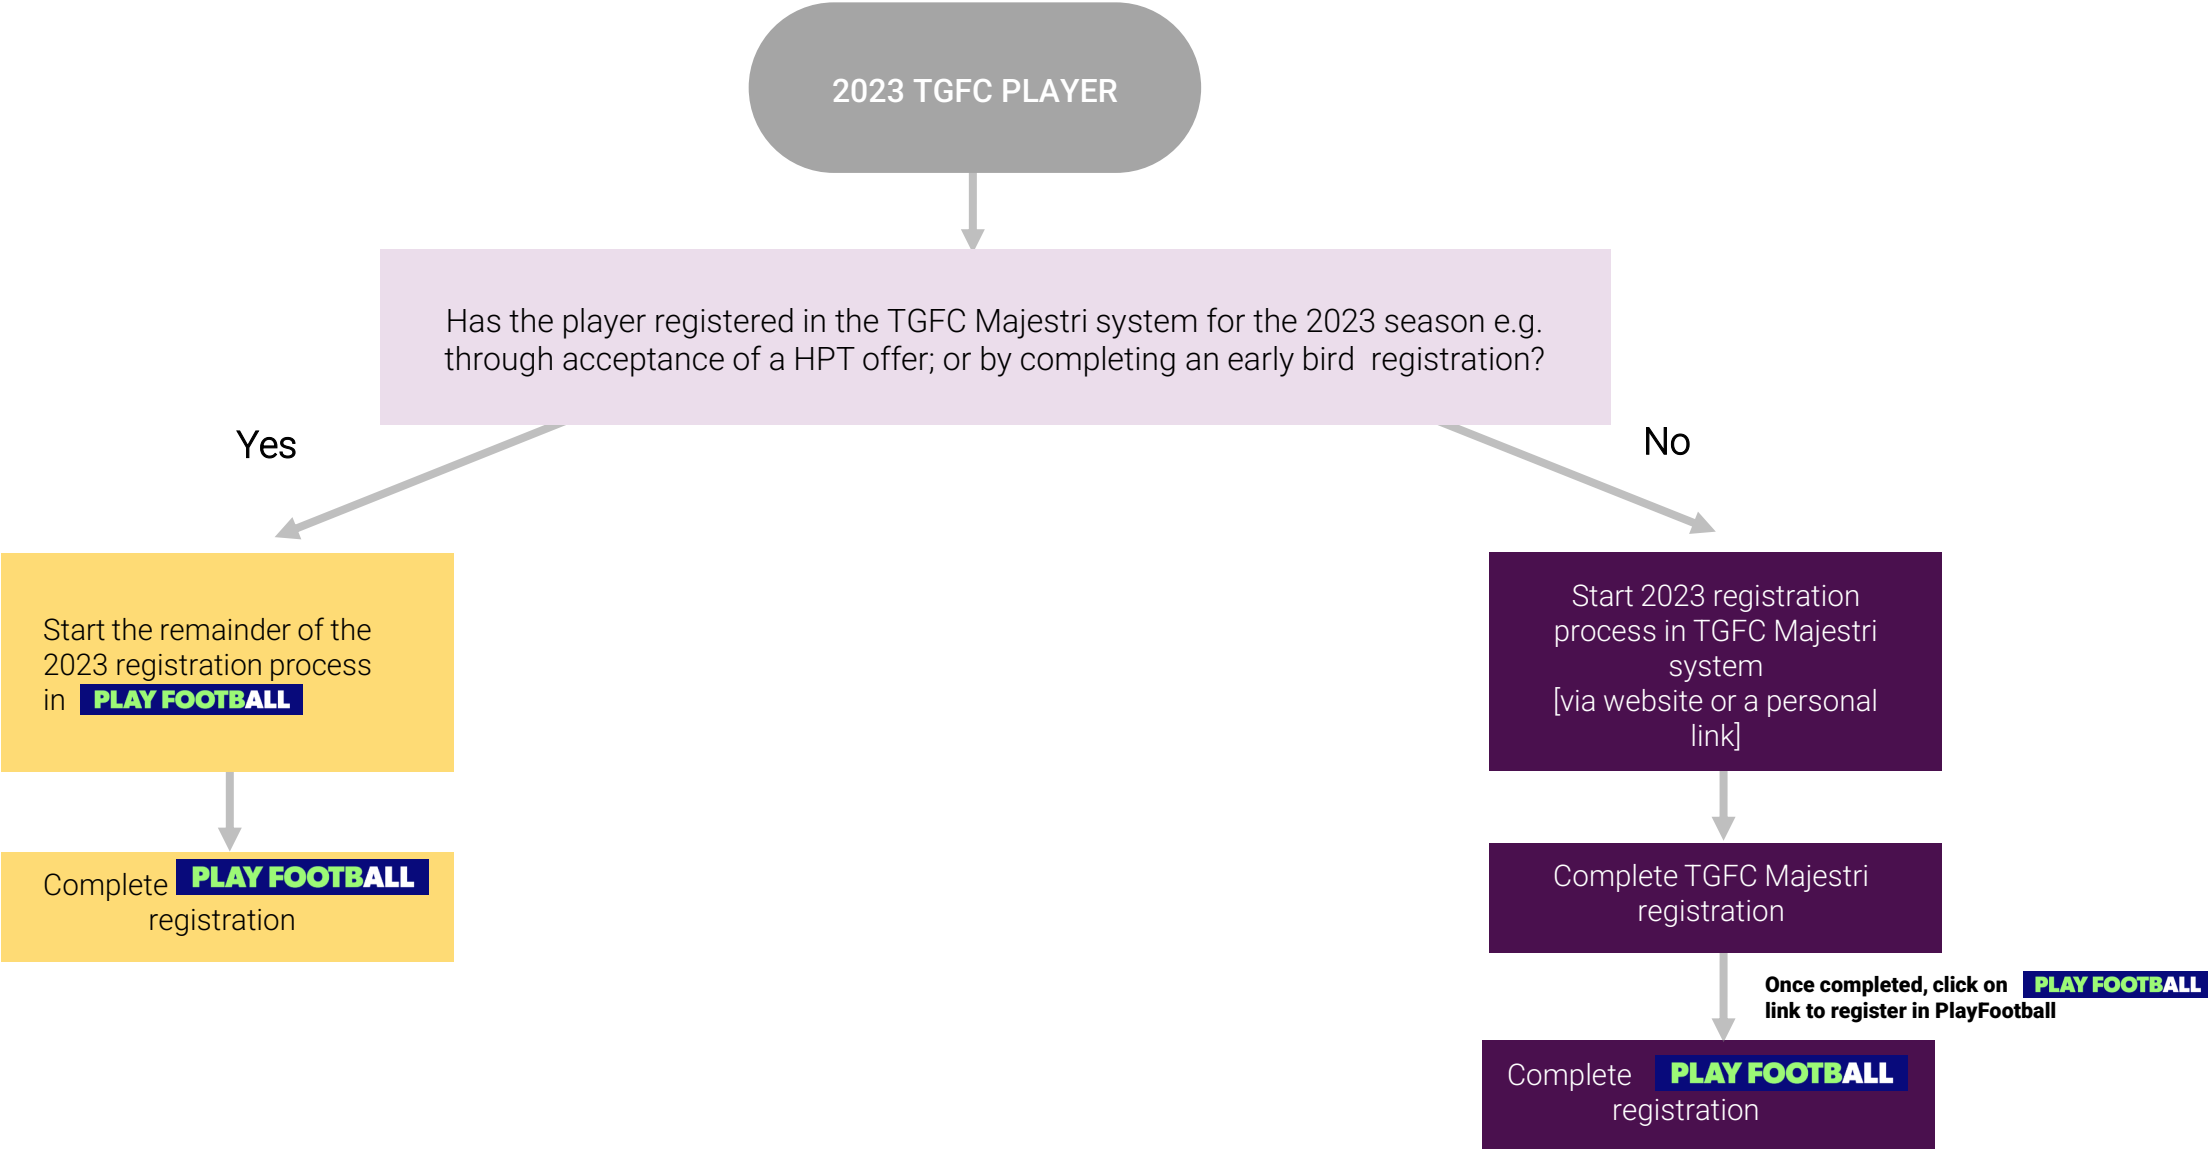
2023 TGFC PLAYER

Has the player registered in the TGFC Majestri system for the 2023 season e.g. through acceptance of a HPT offer; or by completing an early bird registration?

Yes

No

Start the remainder of the 2023 registration process in PLAY FOOTBALL

Complete PLAY FOOTBALL registration

Start 2023 registration process in TGFC Majestri system [via website or a personal link]

Complete TGFC Majestri registration

Once completed, click on PLAY FOOTBALL link to register in PlayFootball

Complete PLAY FOOTBALL registration